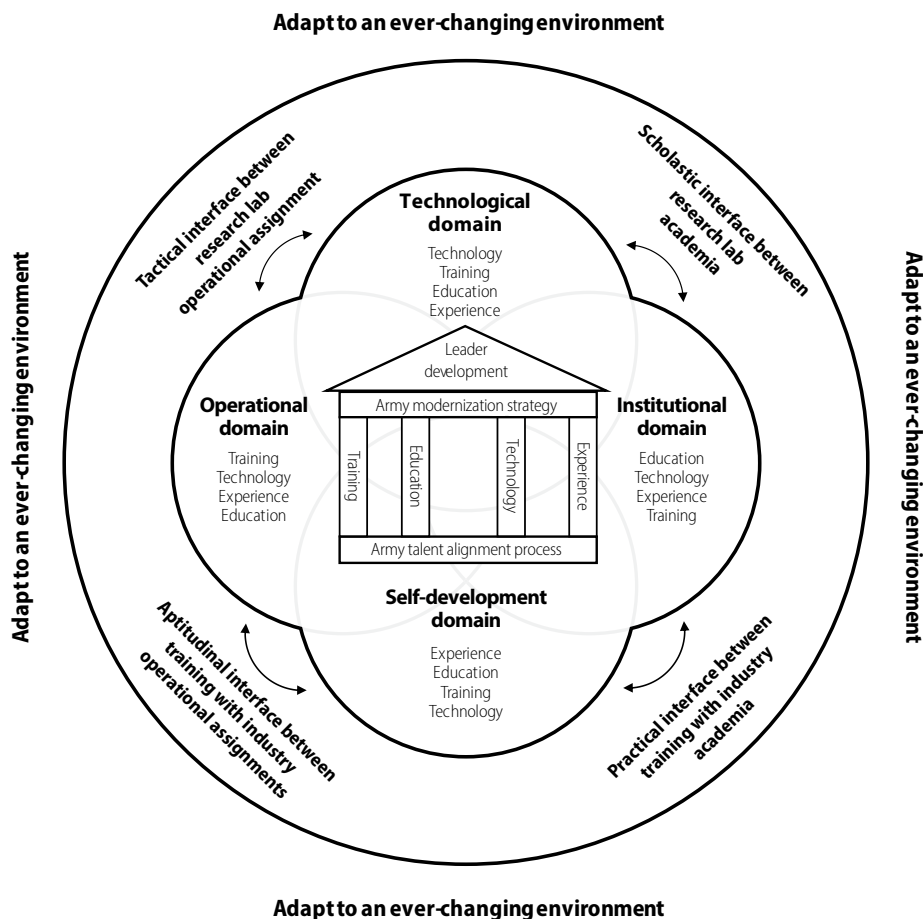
Adapt to an ever-changing environment

Adapt to an ever-changing environment

Adapt to an ever-changing environment

Tactical interface between research lab operational assignment

Scholastic interface between research lab academia

Technological domain

Technology
Training
Education
Experience

Leader development

Army modernization strategy

Operational domain

Training
Technology
Experience
Education

Training

Education

Technology

Experience

Institutional domain

Education
Technology
Experience
Training

Army talent alignment process

Self-development domain

Experience
Education
Training
Technology

Aptitudinal interface between training with industry operational assignments

Practical interface between training with industry academia

Adapt to an ever-changing environment